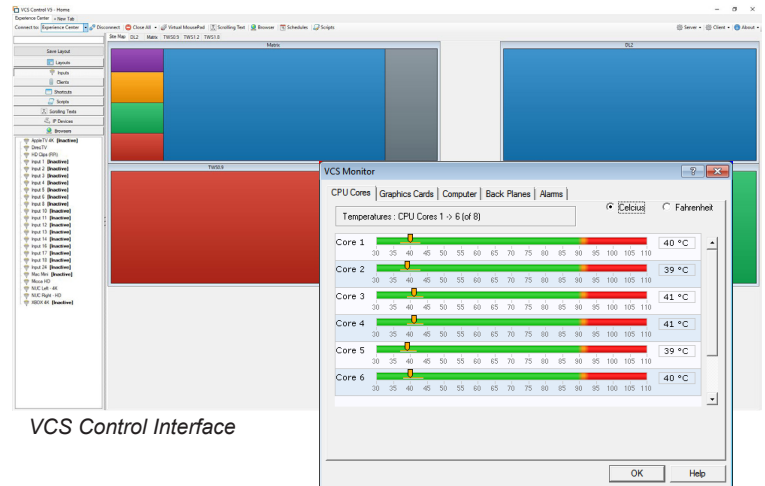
VCS Control V3 - Home

Experience Center | + New Tab

Connect to: Experience Center | Disconnect | Close All | Virtual MousePad | Scrolling Text | Browser | Schedules | Scripts

Server | Client | About

Site Map | DL2 | Matrix | TWS0.9 | TWS1.2 | TWS1.6

Save Layout

Layouts

Inputs

Clients

Shortcuts

Scripts

Scrolling Texts

IP Devices

Browsers

AppleTV 4K [Inactive]
DirecTV
HD Qsw (FR)
Input 1 [Inactive]
Input 2 [Inactive]
Input 3 [Inactive]
Input 4 [Inactive]
Input 5 [Inactive]
Input 6 [Inactive]
Input 8 [Inactive]
Input 10 [Inactive]
Input 11 [Inactive]
Input 12 [Inactive]
Input 13 [Inactive]
Input 14 [Inactive]
Input 15 [Inactive]
Input 16 [Inactive]
Input 17 [Inactive]
Input 18 [Inactive]
Input 24 [Inactive]
Mac Mini [Inactive]
Mucu HD
NUC Left - 4K
NUC Right - HD
XBOX 4K [Inactive]

Matrix

DL2

TWS0.9

VCS Monitor

CPU Cores | Graphics Cards | Computer | Back Planes | Alarms

Temperatures : CPU Cores 1 -> 6 (of 8)

Celcius

Fahrenheit

Core 1 — 30 35 40 45 50 55 60 65 70 75 80 85 90 95 100 105 110 — 40 °C
Core 2 — 30 35 40 45 50 55 60 65 70 75 80 85 90 95 100 105 110 — 39 °C
Core 3 — 30 35 40 45 50 55 60 65 70 75 80 85 90 95 100 105 110 — 41 °C
Core 4 — 30 35 40 45 50 55 60 65 70 75 80 85 90 95 100 105 110 — 41 °C
Core 5 — 30 35 40 45 50 55 60 65 70 75 80 85 90 95 100 105 110 — 39 °C
Core 6 — 30 35 40 45 50 55 60 65 70 75 80 85 90 95 100 105 110 — 40 °C

OK

Help

VCS Control Interface